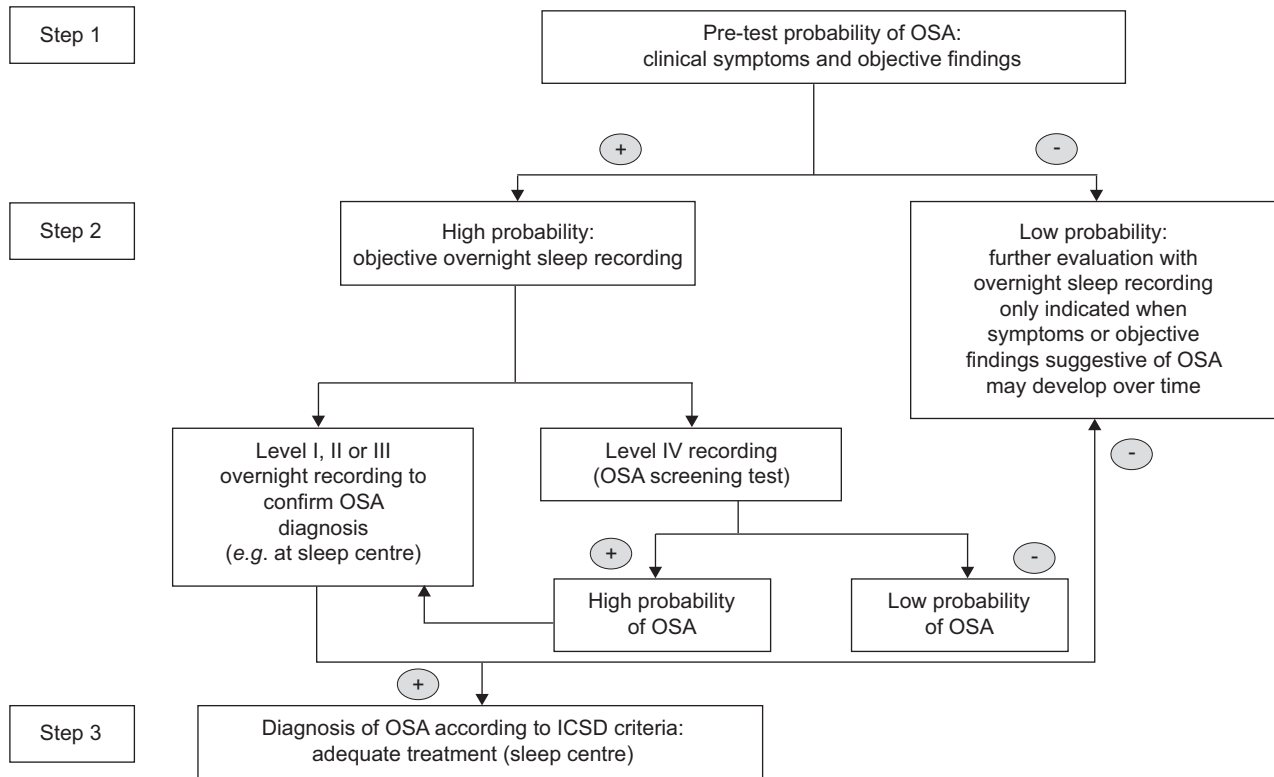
Step 1

Pre-test probability of OSA: clinical symptoms and objective findings

+

-

Step 2

High probability: objective overnight sleep recording

Low probability: further evaluation with overnight sleep recording only indicated when symptoms or objective findings suggestive of OSA may develop over time

Level I, II or III overnight recording to confirm OSA diagnosis (*e.g.* at sleep centre)

Level IV recording (OSA screening test)

-

+

-

High probability of OSA

Low probability of OSA

+

Step 3

Diagnosis of OSA according to ICSD criteria: adequate treatment (sleep centre)